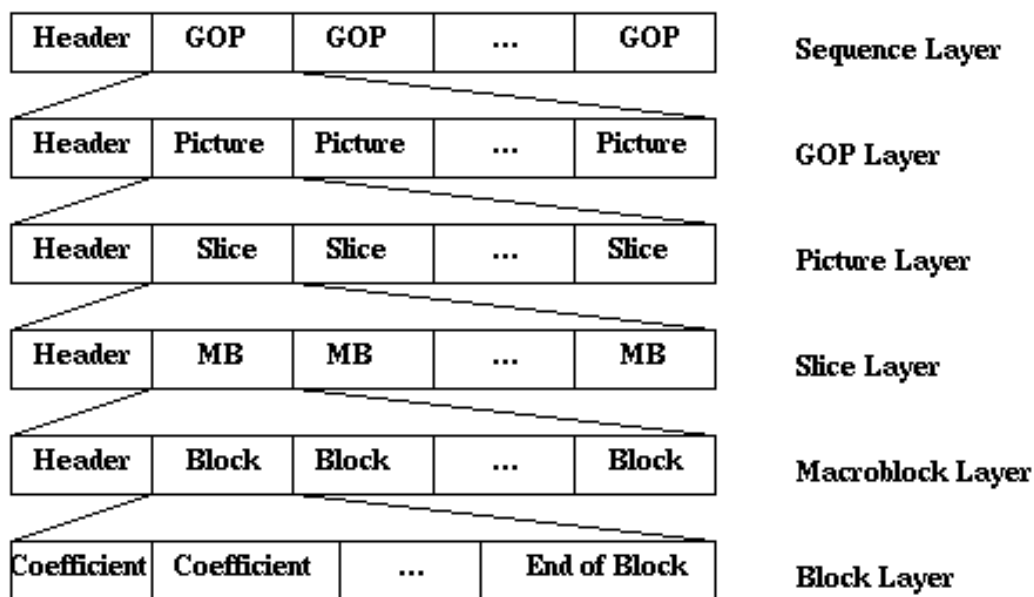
| Header | GOP | GOP | ... | GOP |
|---|---|---|---|---|

Sequence Layer

| Header | Picture | Picture | ... | Picture |
|---|---|---|---|---|

GOP Layer

| Header | Slice | Slice | ... | Slice |
|---|---|---|---|---|

Picture Layer

| Header | MB | MB | ... | MB |
|---|---|---|---|---|

Slice Layer

| Header | Block | Block | ... | Block |
|---|---|---|---|---|

Macroblock Layer

| Coefficient | Coefficient | ... | End of Block |
|---|---|---|---|

Block Layer